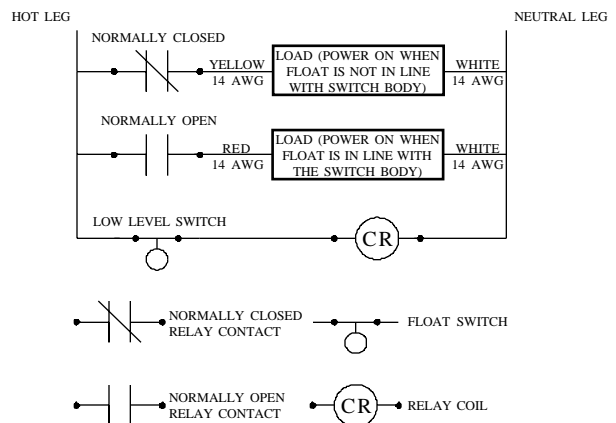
HOT LEG

NEUTRAL LEG

NORMALLY CLOSED

YELLOW
14 AWG

LOAD (POWER ON WHEN FLOAT IS NOT IN LINE WITH SWITCH BODY)

WHITE
14 AWG

NORMALLY OPEN

RED
14 AWG

LOAD (POWER ON WHEN FLOAT IS IN LINE WITH THE SWITCH BODY)

WHITE
14 AWG

LOW LEVEL SWITCH

CR

NORMALLY CLOSED RELAY CONTACT

FLOAT SWITCH

NORMALLY OPEN RELAY CONTACT

CR

RELAY COIL